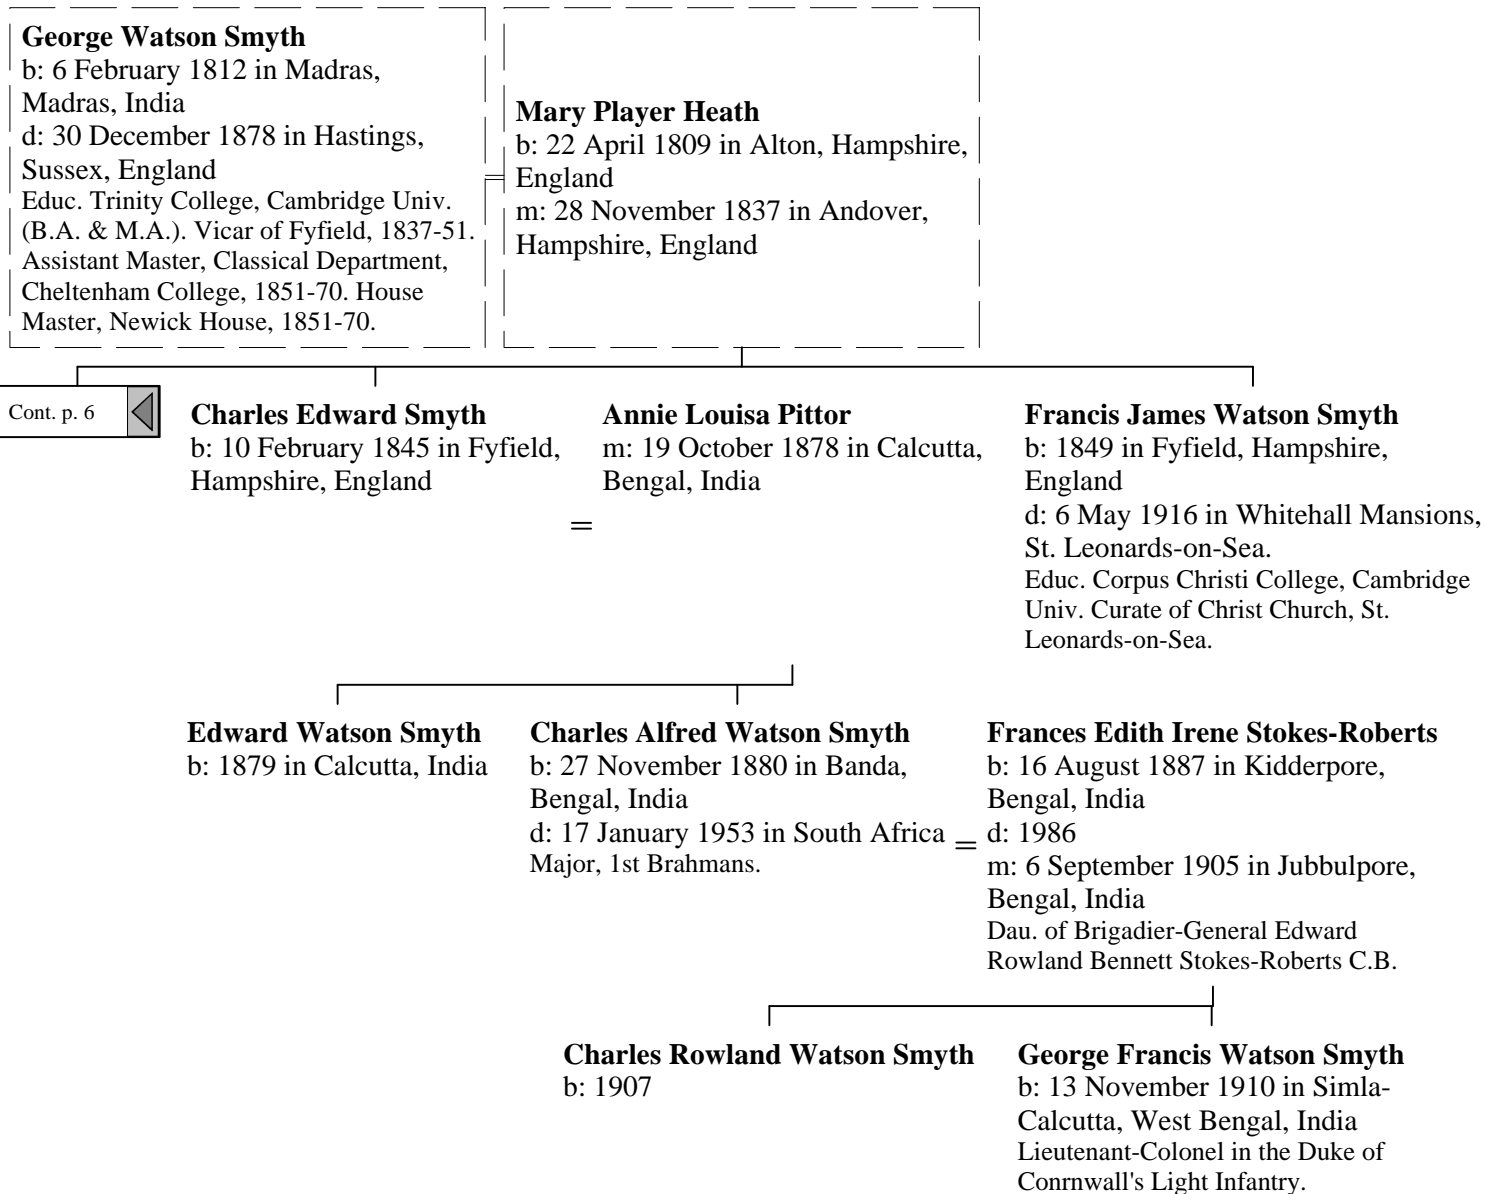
**George Watson Smyth**
b: 6 February 1812 in Madras, Madras, India
d: 30 December 1878 in Hastings, Sussex, England
Educ. Trinity College, Cambridge Univ. (B.A. & M.A.). Vicar of Fyfield, 1837-51. Assistant Master, Classical Department, Cheltenham College, 1851-70. House Master, Newick House, 1851-70.

**Mary Player Heath**
b: 22 April 1809 in Alton, Hampshire, England
m: 28 November 1837 in Andover, Hampshire, England

Cont. p. 6

**Charles Edward Smyth**
b: 10 February 1845 in Fyfield, Hampshire, England

=

**Annie Louisa Pittor**
m: 19 October 1878 in Calcutta, Bengal, India

**Francis James Watson Smyth**
b: 1849 in Fyfield, Hampshire, England
d: 6 May 1916 in Whitehall Mansions, St. Leonards-on-Sea.
Educ. Corpus Christi College, Cambridge Univ. Curate of Christ Church, St. Leonards-on-Sea.

**Edward Watson Smyth**
b: 1879 in Calcutta, India

**Charles Alfred Watson Smyth**
b: 27 November 1880 in Banda, Bengal, India
d: 17 January 1953 in South Africa
Major, 1st Brahmans.

=

**Frances Edith Irene Stokes-Roberts**
b: 16 August 1887 in Kidderpore, Bengal, India
d: 1986
m: 6 September 1905 in Jubbulpore, Bengal, India
Dau. of Brigadier-General Edward Rowland Bennett Stokes-Roberts C.B.

**Charles Rowland Watson Smyth**
b: 1907

**George Francis Watson Smyth**
b: 13 November 1910 in Simla-Calcutta, West Bengal, India
Lieutenant-Colonel in the Duke of Conrnwall's Light Infantry.